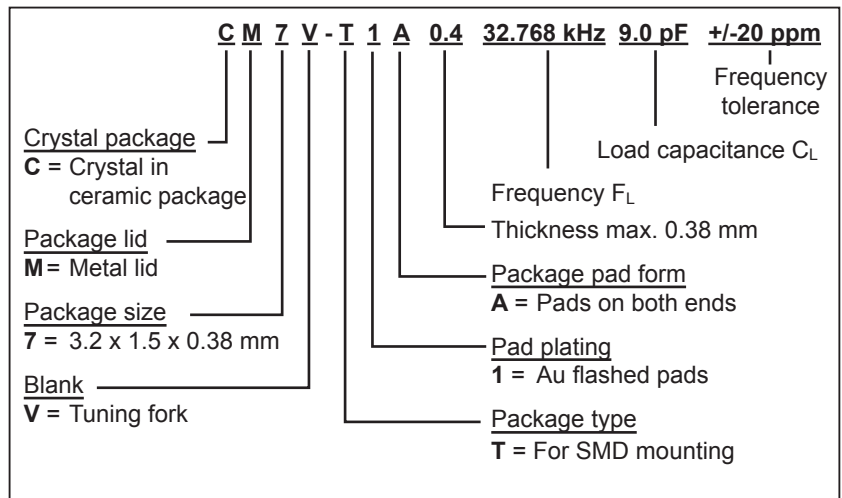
C M 7 V - T 1 A 0.4 32.768 kHz 9.0 pF +/-20 ppm

Frequency tolerance

Load capacitance $C_L$

Frequency $F_L$

Thickness max. 0.38 mm

Crystal package
**C** = Crystal in ceramic package

Package lid
**M** = Metal lid

Package size
**7** = 3.2 x 1.5 x 0.38 mm

Blank
**V** = Tuning fork

Package pad form
**A** = Pads on both ends

Pad plating
**1** = Au flashed pads

Package type
**T** = For SMD mounting